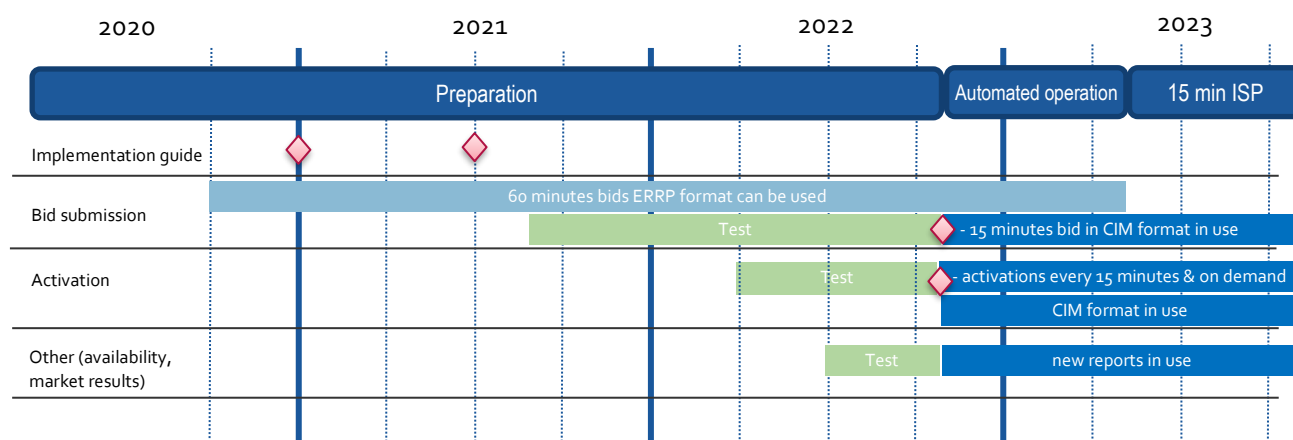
2020 2021 2022 2023

Preparation

Automated operation

15 min ISP

Implementation guide

Bid submission

60 minutes bids ERRP format can be used

Test

- 15 minutes bid in CIM format in use

Activation

Test

- activations every 15 minutes & on demand

CIM format in use

Other (availability, market results)

Test

new reports in use